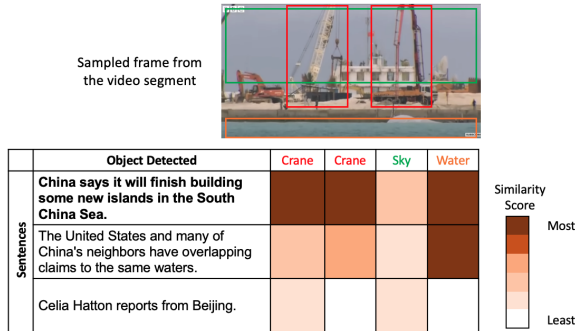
Sampled frame from the video segment

| | Object Detected | Crane | Crane | Sky | Water |
|---|---|---|---|---|---|
| Sentences | **China says it will finish building some new islands in the South China Sea.** | | | | |
| | The United States and many of China's neighbors have overlapping claims to the same waters. | | | | |
| | Celia Hatton reports from Beijing. | | | | |

Similarity Score
Most
Least